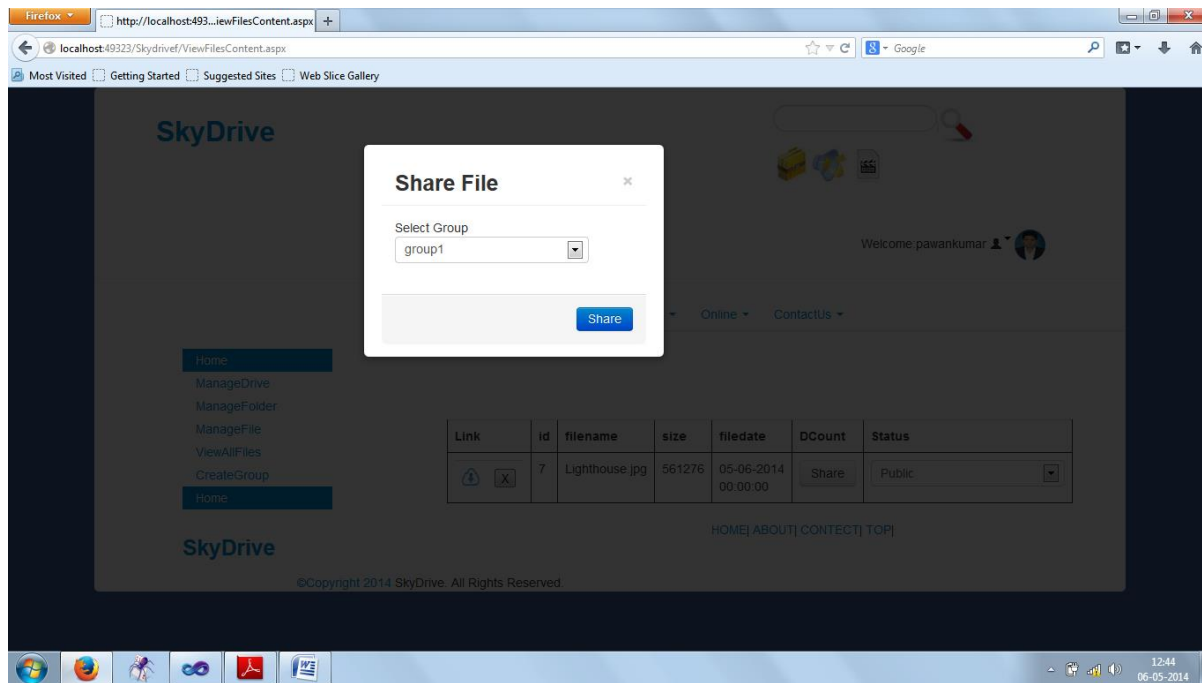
Firefox
http://localhost:493...iewFilesContent.aspx
localhost:49323/Skydrivef/ViewFilesContent.aspx
Google
Most Visited Getting Started Suggested Sites Web Slice Gallery

SkyDrive

Share File
×
Select Group
group1
Share

Welcome pawankumar

Online ▾ ContactUs ▾

Home
ManageDrive
ManageFolder
ManageFile
ViewAllFiles
CreateGroup
Home

| Link | id | filename | size | filedate | DCount | Status |
|---|---|---|---|---|---|---|
| X | 7 | Lighthouse.jpg | 561276 | 05-06-2014 00:00:00 | Share | Public |

HOME| ABOUT| CONTECT| TOP|

SkyDrive

©Copyright 2014 SkyDrive. All Rights Reserved.

12:44
06-05-2014